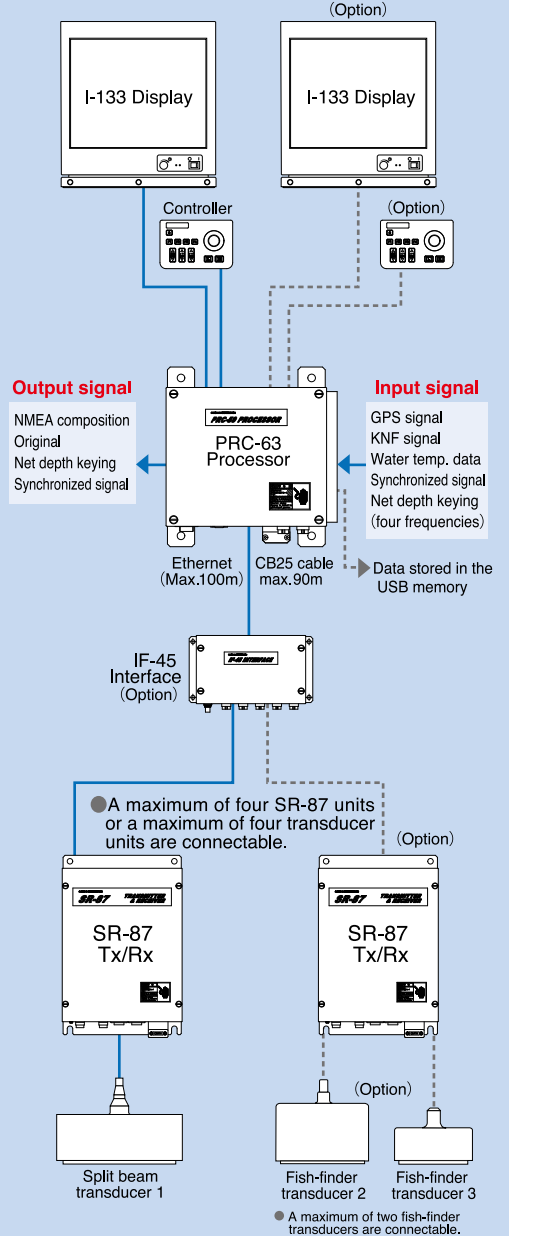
(Option)

I-133 Display

I-133 Display

Controller

(Option)

Output signal

NMEA composition
Original
Net depth keying
Synchronized signal

PRC-63 PROCESSOR

PRC-63
Processor

Input signal

GPS signal
KNF signal
Water temp. data
Synchronized signal
Net depth keying
(four frequencies)

Ethernet
(Max.100m)

CB25 cable
max.90m

Data stored in the USB memory

IF-45
Interface
(Option)

IF-45 INTERFACE

●A maximum of four SR-87 units or a maximum of four transducer units are connectable.

(Option)

SR-87 TRANSMITTER & RECEIVER

SR-87
Tx/Rx

SR-87 TRANSMITTER & RECEIVER

SR-87
Tx/Rx

(Option)

Split beam
transducer 1

Fish-finder
transducer 2

Fish-finder
transducer 3

● A maximum of two fish-finder transducers are connectable.